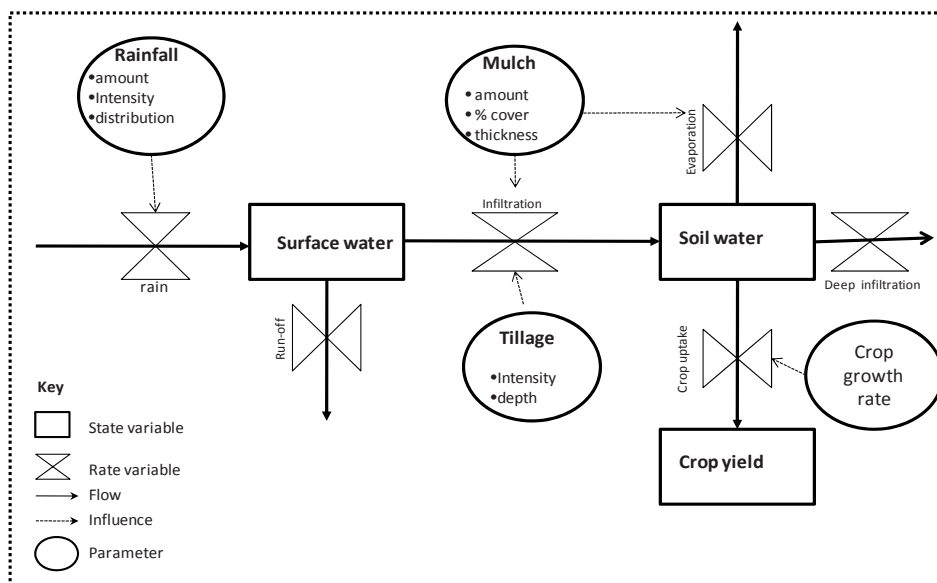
Rainfall
•amount
•Intensity
•distribution

rain

Surface water

Run-off

Mulch
• amount
• % cover
• thickness

Infiltration

Tillage
•Intensity
•depth

Evaporation

Soil water

Deep infiltration

Crop uptake

Crop growth rate

Crop yield

Key
State variable
Rate variable
Flow
Influence
Parameter